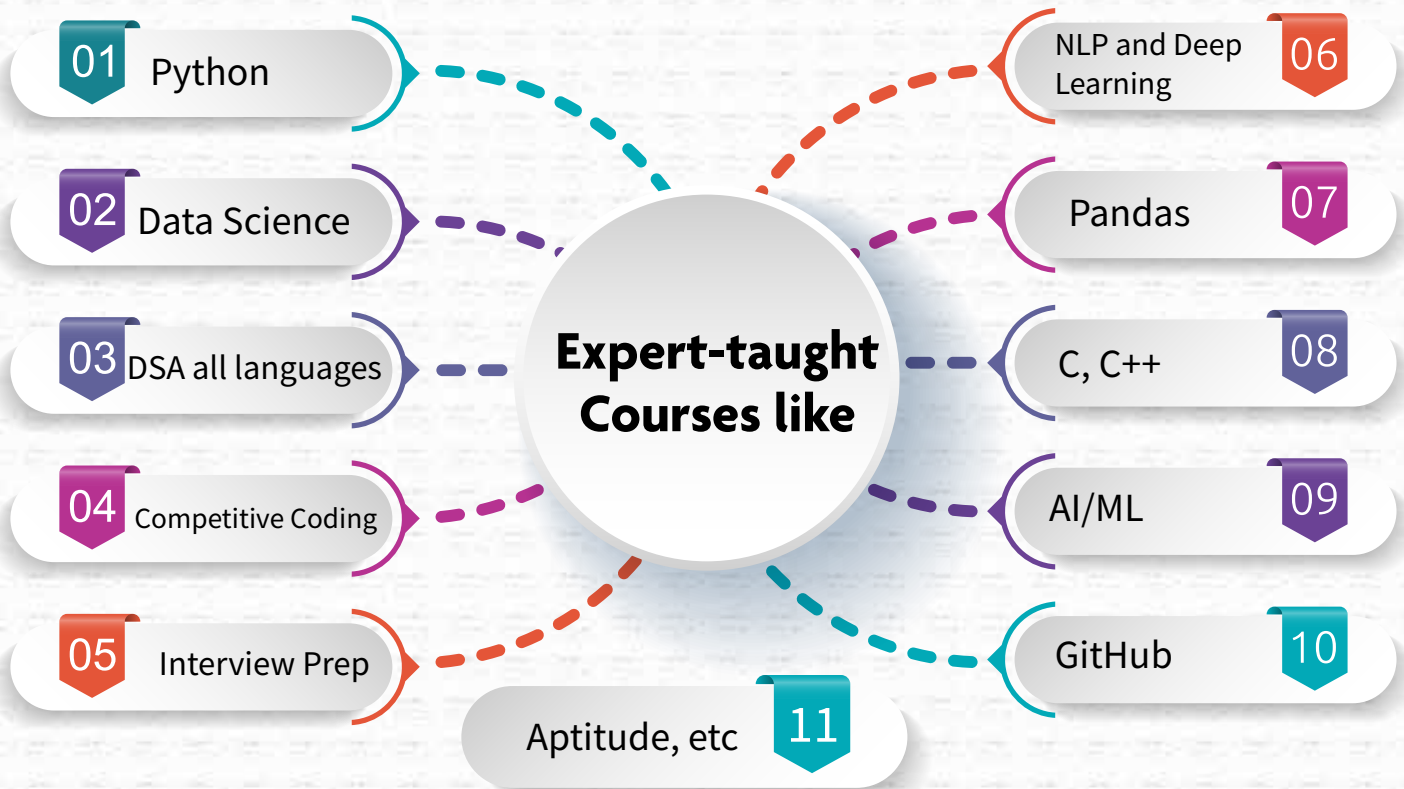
Expert-taught Courses like

01 Python

02 Data Science

03 DSA all languages

04 Competitive Coding

05 Interview Prep

06 NLP and Deep Learning

07 Pandas

08 C, C++

09 AI/ML

10 GitHub

11 Aptitude, etc